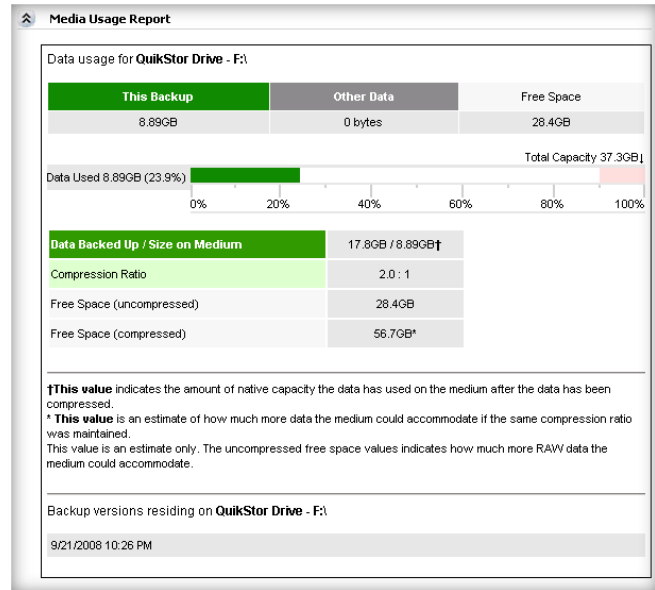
Media Usage Report

Data usage for **QuikStor Drive - F:\**

| This Backup | Other Data | Free Space |
|---|---|---|
| 8.89GB | 0 bytes | 28.4GB |

Total Capacity 37.3GB↓

Data Used 8.89GB (23.9%)

0% 20% 40% 60% 80% 100%

| Data Backed Up / Size on Medium | 17.8GB / 8.89GB† |
|---|---|
| Compression Ratio | 2.0 : 1 |
| Free Space (uncompressed) | 28.4GB |
| Free Space (compressed) | 56.7GB* |

**†This value** indicates the amount of native capacity the data has used on the medium after the data has been compressed.
* **This value** is an estimate of how much more data the medium could accommodate if the same compression ratio was maintained.
This value is an estimate only. The uncompressed free space values indicates how much more RAW data the medium could accommodate.

Backup versions residing on **QuikStor Drive - F:\**

9/21/2008 10:26 PM